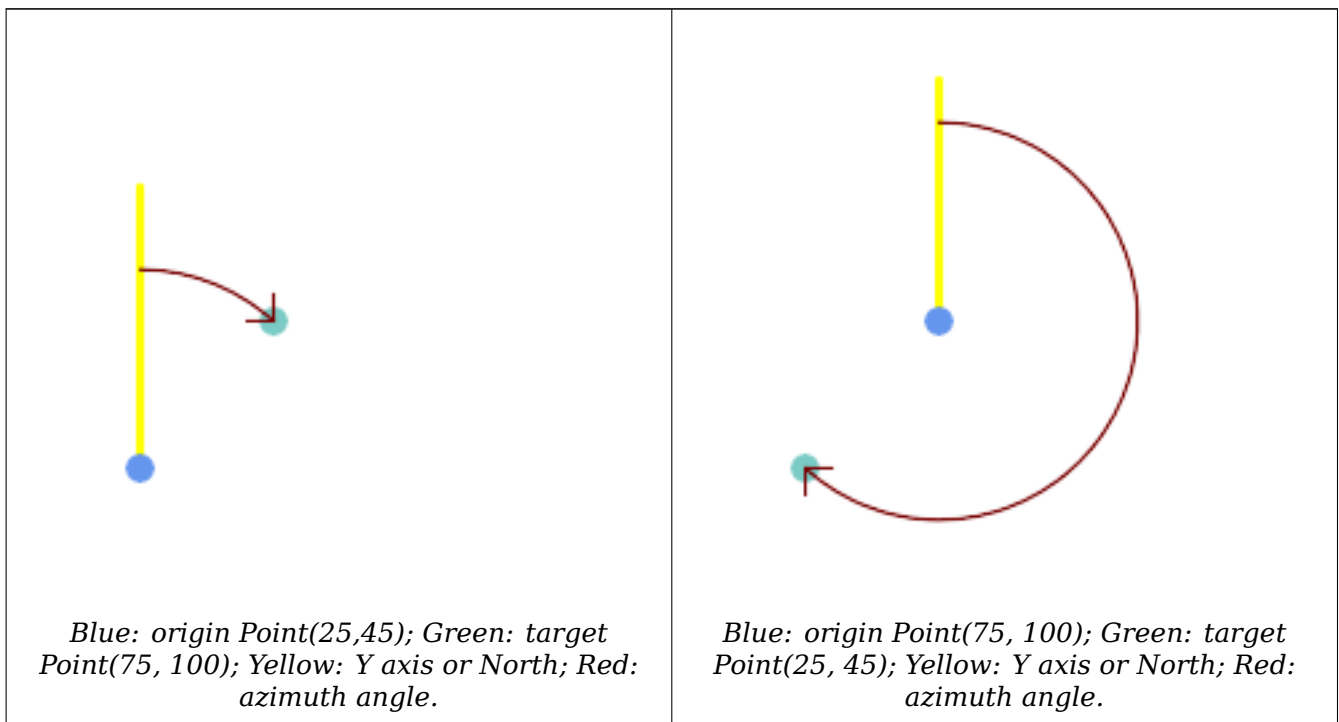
| Blue: origin Point(25,45); Green: target Point(75, 100); Yellow: Y axis or North; Red: azimuth angle. | Blue: origin Point(75, 100); Green: target Point(25, 45); Yellow: Y axis or North; Red: azimuth angle. |
|---|---|